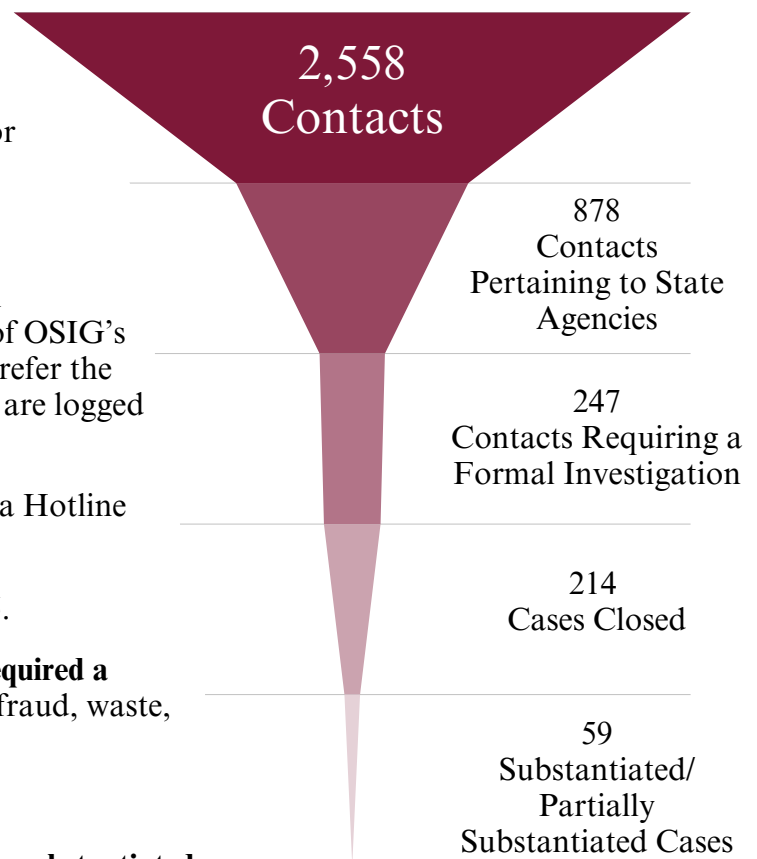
or

of OSIG's refer the are logged

a Hotline

.

equired a fraud, waste,

2,558 Contacts

878 Contacts Pertaining to State Agencies

247 Contacts Requiring a Formal Investigation

214 Cases Closed

59 Substantiated/ Partially Substantiated Cases